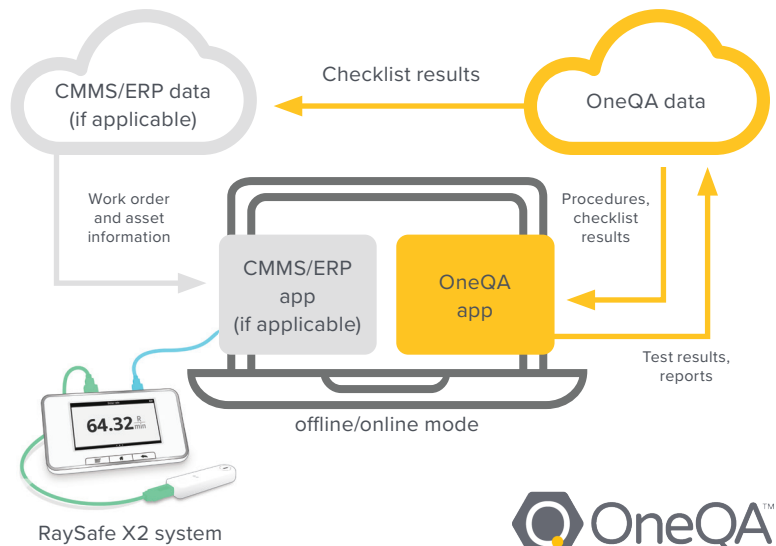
Checklist results

CMMS/ERP data (if applicable)

OneQA data

Work order and asset information

Procedures, checklist results

CMMS/ERP app (if applicable)

OneQA app

Test results, reports

64.32 $\frac{R}{min}$

offline/online mode

RaySafe X2 system

OneQA™